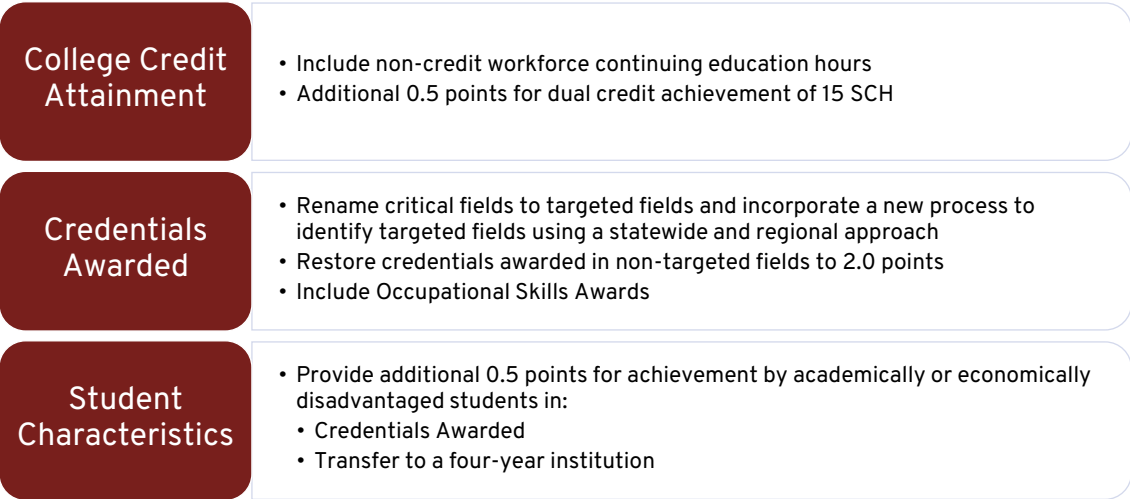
College Credit Attainment

• Include non-credit workforce continuing education hours
• Additional 0.5 points for dual credit achievement of 15 SCH

Credentials Awarded

• Rename critical fields to targeted fields and incorporate a new process to identify targeted fields using a statewide and regional approach
• Restore credentials awarded in non-targeted fields to 2.0 points
• Include Occupational Skills Awards

Student Characteristics

• Provide additional 0.5 points for achievement by academically or economically disadvantaged students in:
• Credentials Awarded
• Transfer to a four-year institution